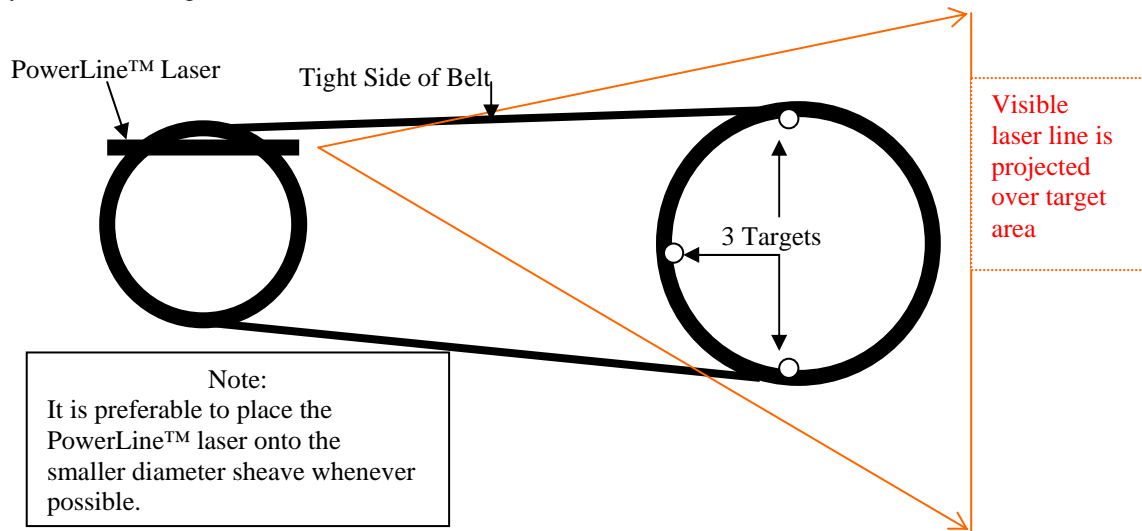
PowerLine™ Laser

Tight Side of Belt

Visible laser line is projected over target area

3 Targets

Note:
It is preferable to place the PowerLine™ laser onto the smaller diameter sheave whenever possible.